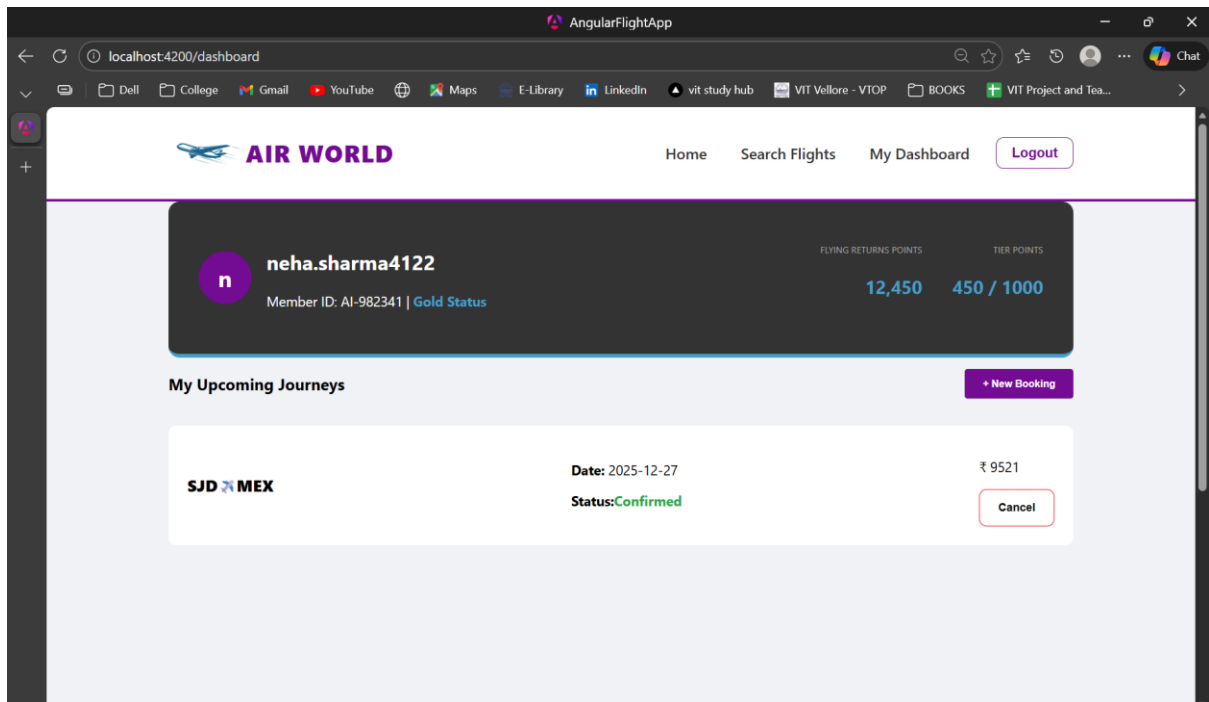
AngularFlightApp

localhost:4200/dashboard

Chat

Dell College Gmail YouTube Maps E-Library LinkedIn vit study hub VIT Vellore - VTOP BOOKS VIT Project and Tea...

AIR WORLD

Home Search Flights My Dashboard Logout

n

neha.sharma4122

Member ID: AI-982341 | Gold Status

FLYING RETURNS POINTS

12,450

TIER POINTS

450 / 1000

My Upcoming Journeys

+ New Booking

SJD ✈ MEX

Date: 2025-12-27

Status:Confirmed

₹ 9521

Cancel